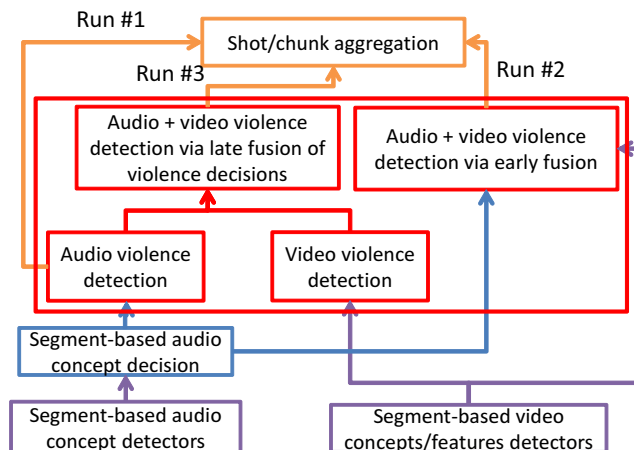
Run #1

Shot/chunk aggregation

Run #3

Run #2

Audio + video violence detection via late fusion of violence decisions

Audio + video violence detection via early fusion

Audio violence detection

Video violence detection

Segment-based audio concept decision

Segment-based audio concept detectors

Segment-based video concepts/features detectors